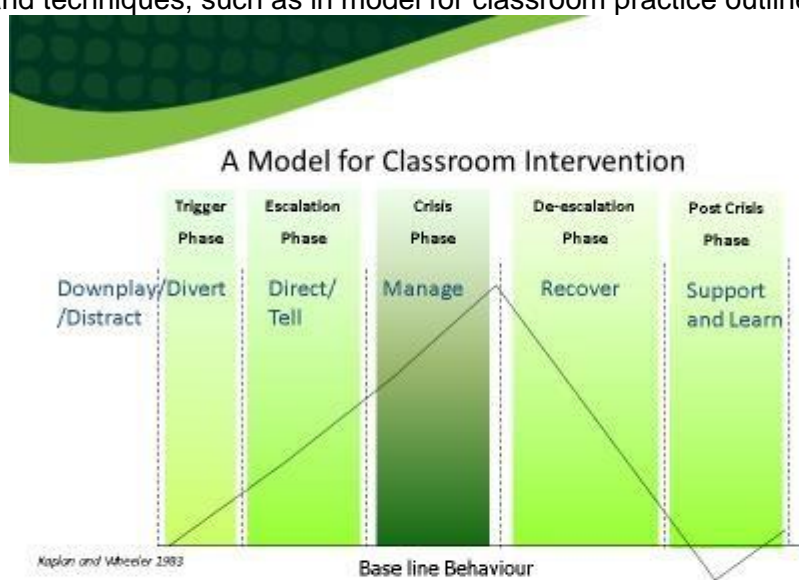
nd techniques, such as in model for classroom practice outline

A Model for Classroom Intervention

Trigger Phase

Escalation Phase

Crisis Phase

De-escalation Phase

Post Crisis Phase

Downplay/Divert /Distract

Direct/ Tell

Manage

Recover

Support and Learn

Kaplan and Wheeler 1983

Base line Behaviour